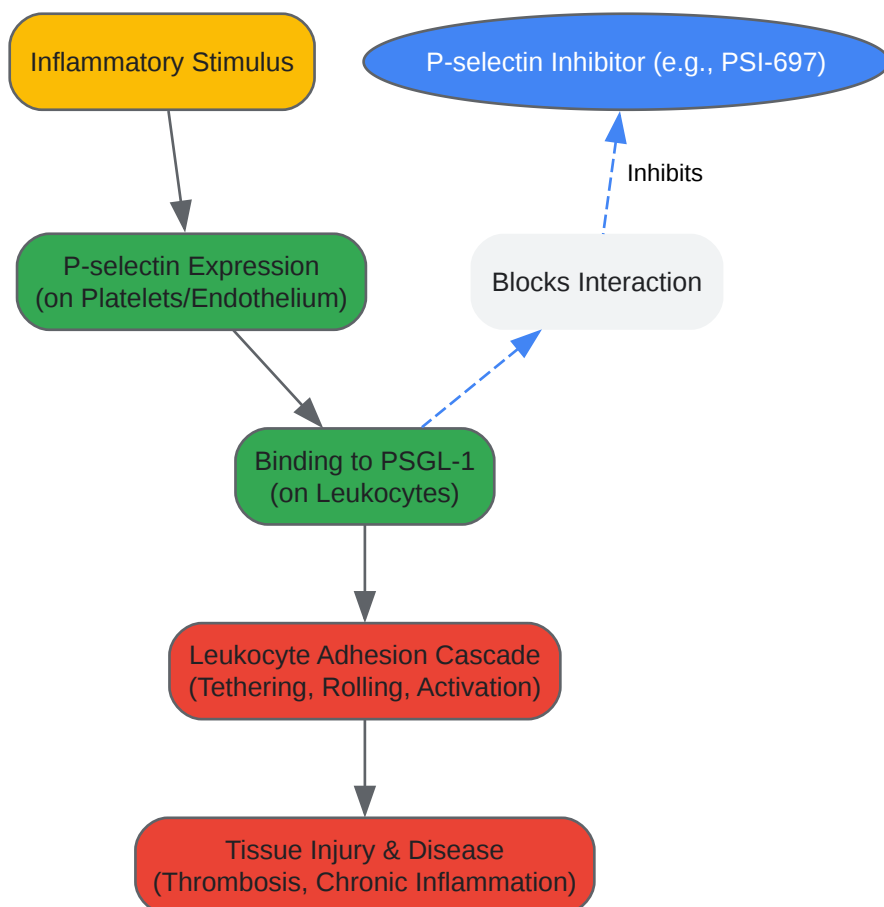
Inflammatory Stimulus

P-selectin Inhibitor (e.g., PSI-697)

Inhibits

P-selectin Expression
(on Platelets/Endothelium)

Blocks Interaction

Binding to PSGL-1
(on Leukocytes)

Leukocyte Adhesion Cascade
(Tethering, Rolling, Activation)

Tissue Injury & Disease
(Thrombosis, Chronic Inflammation)